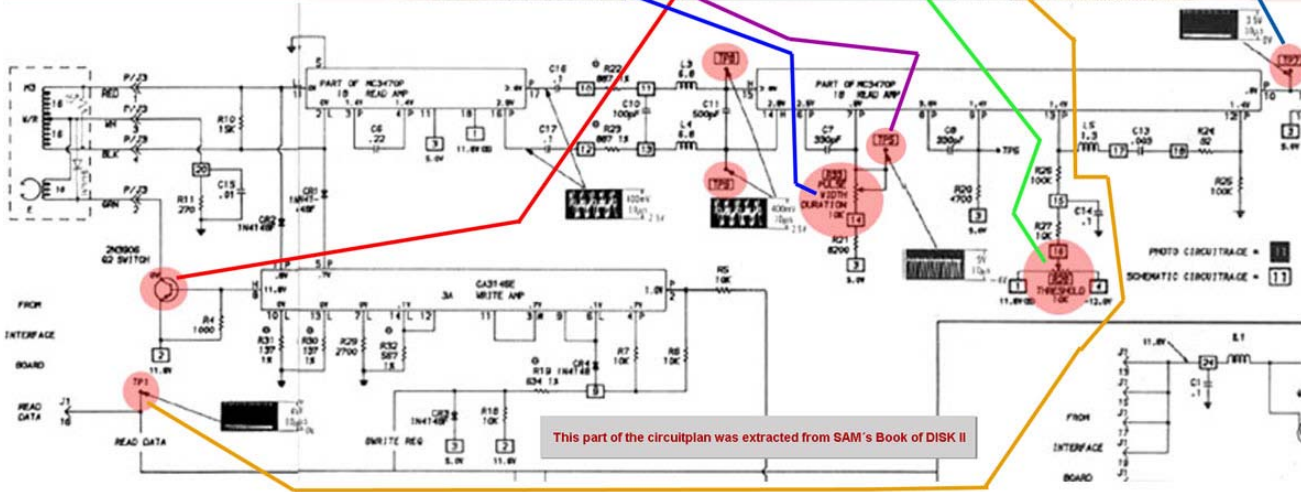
PART OF MC3470P
1B READ AMP

PART OF MC3470P
1B READ AMP

M3
R/W
E
P/J3
RED
WH
BLK
GRN
R10 15K
R11 270
C15 .01
CR1 1N4148
CR2 1N4148
2N3906 Q2 SWITCH
R4 1000
FROM INTERFACE BOARD
TP1
READ DATA J1 16
READ DATA

C6 .22
C16 .1
R22 887 1%
R23 887 1%
C10 100pF
C17 .1
L3 6.8
L4 6.8
C11 500pF
TP4
TP3
C7 330pF
TP2
C8 330pF
TP6
R20 4700
R21 8200
PULSE WIDTH DURATION 10K
L5 1.3
C13 .005
R24 82
R25 100K
R26 100K
R27 10K
C14 .1
THRESHOLD 10K
11.8V 12.0V
TP7

400mV 10µs 2.5V
5V 10µs

PHOTO CIRCUITRACE = 11
SCHEMATIC CIRCUITRACE = 11

CA3146E
3A
WRITE AMP
R5 10K
R31 137 1%
R30 137 1%
R29 2700
R32 887 1%
R19 634 1%
CR4 1N4148
CR3 1N4148
R18 10K
R7 10K
R8 10K
WRITE REQ
5.0V 11.8V

FROM INTERFACE BOARD
C1 .1
L1

This part of the circuitplan was extracted from SAM´s Book of DISK II